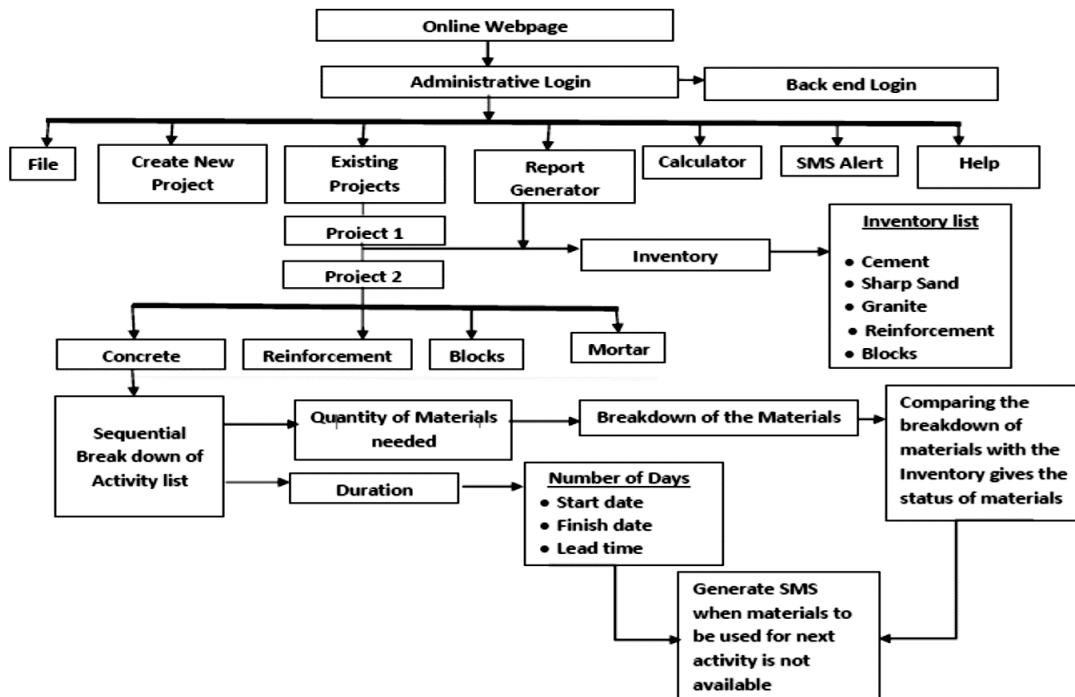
Online Webpage

Administrative Login

Back end Login

File

Create New Project

Existing Projects

Report Generator

Calculator

SMS Alert

Help

Project 1

Project 2

Inventory

Inventory list
- Cement
- Sharp Sand
- Granite
- Reinforcement
- Blocks

Concrete

Reinforcement

Blocks

Mortar

Sequential Break down of Activity list

Quantity of Materials needed

Breakdown of the Materials

Comparing the breakdown of materials with the Inventory gives the status of materials

Duration

Number of Days
- Start date
- Finish date
- Lead time

Generate SMS when materials to be used for next activity is not available